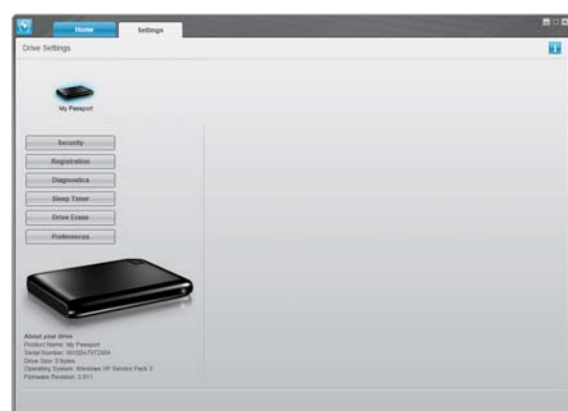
Home

Settings

Drive Settings

My Passport

Security

Registration

Diagnostics

Sleep Timer

Drive Erase

Preferences

About your drive
Product Name: My Passport
Serial Number: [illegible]
Drive Size: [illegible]
Operating System: Windows XP Service Pack 3
Firmware Revision: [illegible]